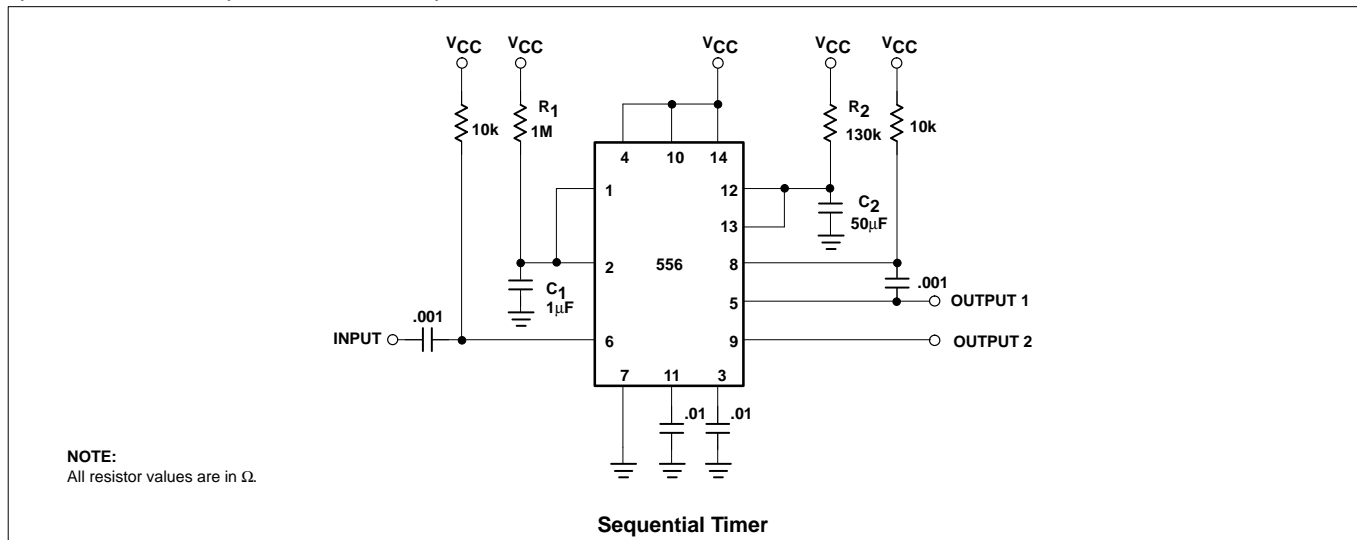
$V_{CC}$ $V_{CC}$ $V_{CC}$ $V_{CC}$ $V_{CC}$

10k

$R_1$
1M

4 10 14

$R_2$
130k

10k

1

12

13

$C_2$
50μF

2

556

8

$C_1$
1μF

.001

5

OUTPUT 1

.001

INPUT

6

9

OUTPUT 2

7 11 3

.01 .01

NOTE:
All resistor values are in Ω.

Sequential Timer